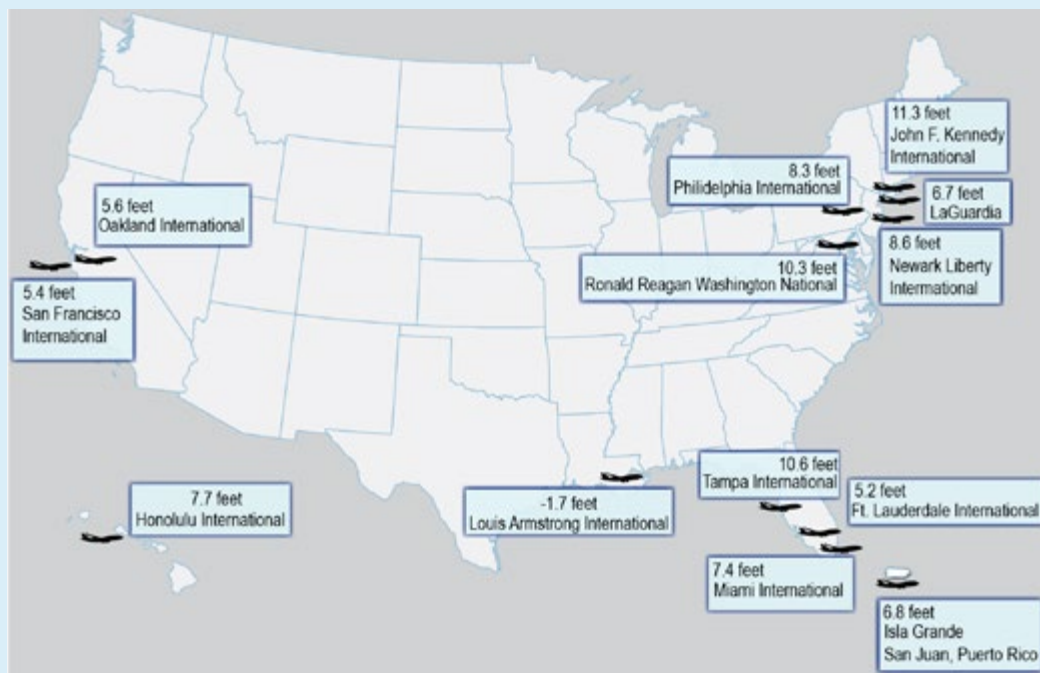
11.3 feet
John F. Kennedy International

8.3 feet
Philidelphia International

6.7 feet
LaGuardia

5.6 feet
Oakland International

8.6 feet
Newark Liberty International

5.4 feet
San Francisco International

10.3 feet
Ronald Reagan Washington National

10.6 feet
Tampa International

7.7 feet
Honolulu International

-1.7 feet
Louis Armstrong International

5.2 feet
Ft. Lauderdale International

7.4 feet
Miami International

6.8 feet
Isla Grande
San Juan, Puerto Rico